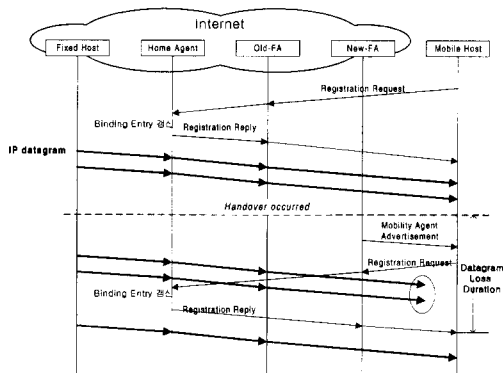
Internet

Fixed Host

Home Agent

Old-FA

New-FA

Mobile Host

Registration Request

Binding Entry 갱신

Registration Reply

IP datagram

Handover occurred

Mobility Agent Advertisement

Registration Request

Datagram Loss Duration

Binding Entry 갱신

Registration Reply